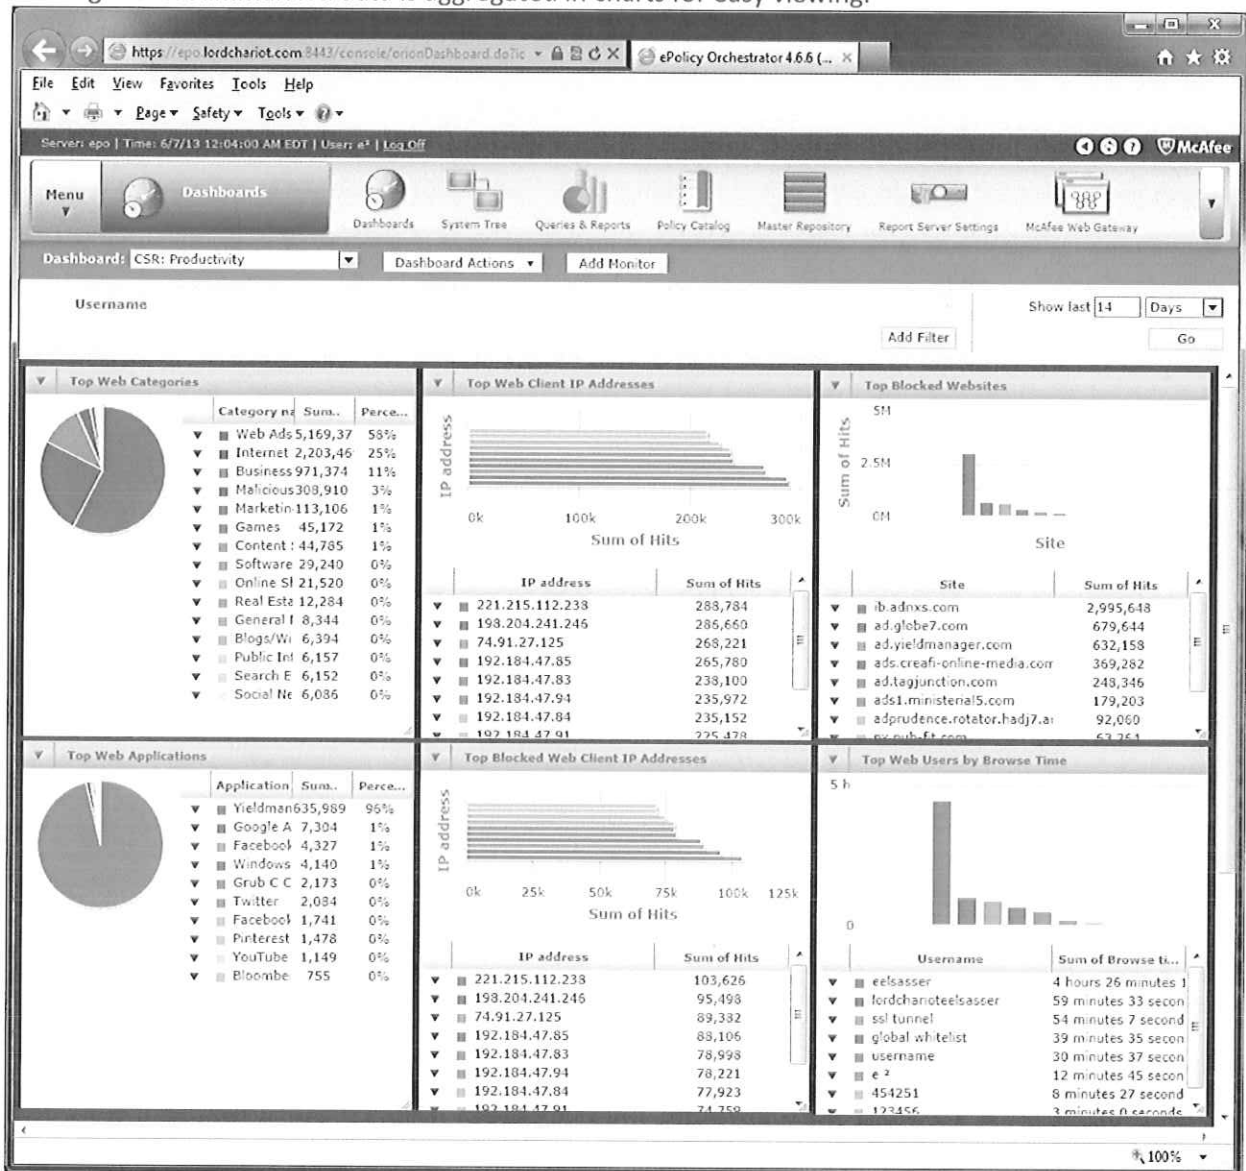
https://epo.lordchariot.com:8443/console/orionDashboard.do?ic
ePolicy Orchestrator 4.6.6 (...

File Edit View Favorites Tools Help
Page ▾ Safety ▾ Tools ▾

Server: epo | Time: 6/7/13 12:04:00 AM EDT | User: e² | Log Off
McAfee

Menu
Dashboards
Dashboards System Tree Queries & Reports Policy Catalog Master Repository Report Server Settings McAfee Web Gateway

Dashboard: CSR: Productivity
Dashboard Actions
Add Monitor

Username
Show last 14 Days
Add Filter
Go

Top Web Categories

| Category na | Sum.. | Perce... |
|---|---|---|
| Web Ads | 5,169,37 | 58% |
| Internet | 2,203,46 | 25% |
| Business | 971,374 | 11% |
| Malicious | 308,910 | 3% |
| Marketin | 113,106 | 1% |
| Games | 45,172 | 1% |
| Content : | 44,785 | 1% |
| Software | 29,240 | 0% |
| Online Sl | 21,520 | 0% |
| Real Esta | 12,284 | 0% |
| General I | 8,344 | 0% |
| Blogs/Wi | 6,394 | 0% |
| Public Inf | 6,157 | 0% |
| Search E | 6,152 | 0% |
| Social Ne | 6,086 | 0% |

Top Web Client IP Addresses
IP address
0k 100k 200k 300k
Sum of Hits

| IP address | Sum of Hits |
|---|---|
| 221.215.112.238 | 288,784 |
| 198.204.241.246 | 286,660 |
| 74.91.27.125 | 268,221 |
| 192.184.47.85 | 265,780 |
| 192.184.47.83 | 238,100 |
| 192.184.47.94 | 235,972 |
| 192.184.47.84 | 235,152 |

Top Blocked Websites
5M
2.5M
0M
Sum of Hits
Site

| Site | Sum of Hits |
|---|---|
| ib.adnxs.com | 2,995,648 |
| ad.globe7.com | 679,644 |
| ad.yieldmanager.com | 632,158 |
| ads.creafi-online-media.com | 369,282 |
| ad.tagjunction.com | 248,346 |
| ads1.ministerial5.com | 179,203 |
| adprudence.rotator.hadj7.a | 92,060 |

Top Web Applications

| Application | Sum.. | Perce... |
|---|---|---|
| Yieldman | 635,989 | 96% |
| Google A | 7,304 | 1% |
| Faceboo | 4,327 | 1% |
| Windows | 4,140 | 1% |
| Grub C C | 2,173 | 0% |
| Twitter | 2,084 | 0% |
| Facebool | 1,741 | 0% |
| Pinterest | 1,478 | 0% |
| YouTube | 1,149 | 0% |
| Bloombe | 755 | 0% |

Top Blocked Web Client IP Addresses
IP address
0k 25k 50k 75k 100k 125k
Sum of Hits

| IP address | Sum of Hits |
|---|---|
| 221.215.112.238 | 103,626 |
| 198.204.241.246 | 95,498 |
| 74.91.27.125 | 89,332 |
| 192.184.47.85 | 88,106 |
| 192.184.47.83 | 78,998 |
| 192.184.47.94 | 78,221 |
| 192.184.47.84 | 77,923 |

Top Web Users by Browse Time
5 h
0

| Username | Sum of Browse ti... |
|---|---|
| eelsasser | 4 hours 26 minutes 1 |
| lordchariotеelsasser | 59 minutes 33 secon |
| ssl tunnel | 54 minutes 7 second |
| global whitelist | 39 minutes 35 secon |
| username | 30 minutes 37 secon |
| e² | 12 minutes 45 secon |
| 454251 | 8 minutes 27 second |

100%